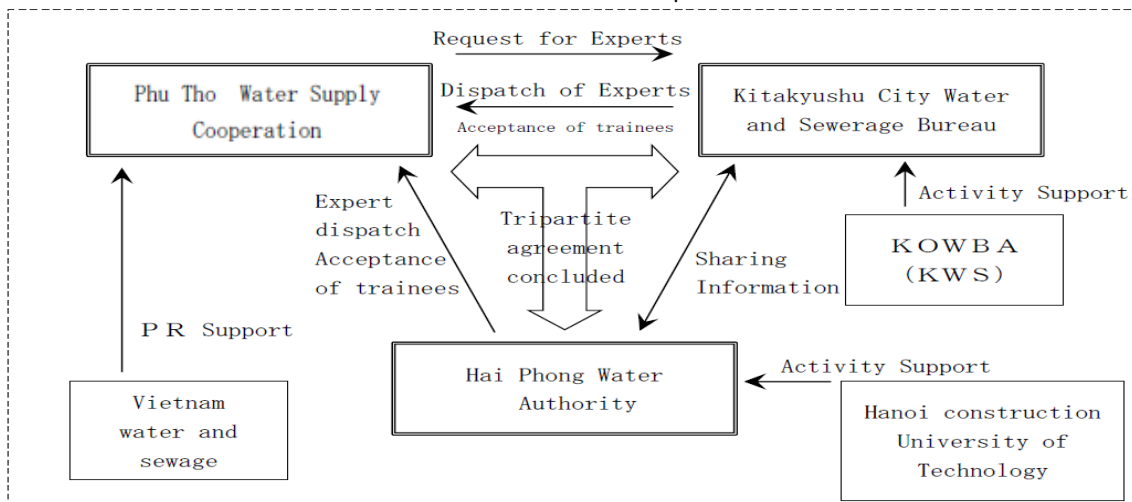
Request for Experts

Phu Tho Water Supply Cooperation

Dispatch of Experts

Acceptance of trainees

Kitakyushu City Water and Sewerage Bureau

Activity Support

Expert dispatch Acceptance of trainees

Tripartite agreement concluded

Sharing Information

KOWBA (KWS)

PR Support

Hai Phong Water Authority

Activity Support

Vietnam water and sewage

Hanoi construction University of Technology